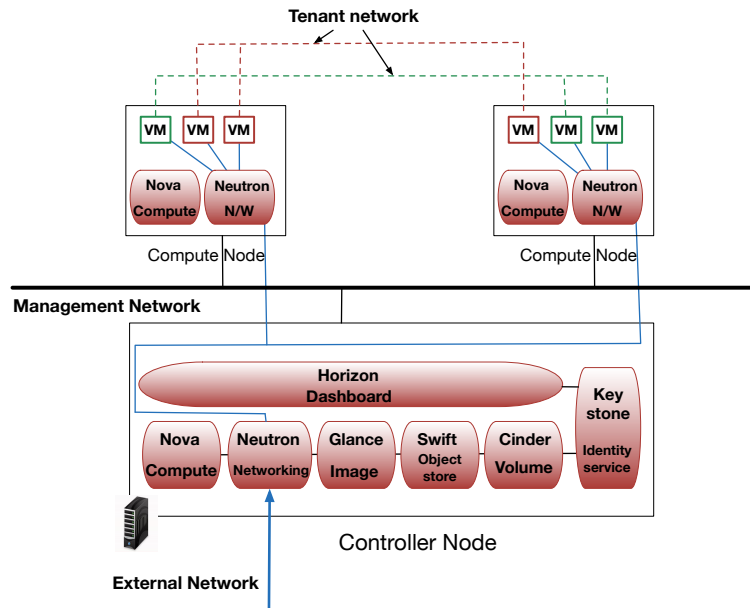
Tenant network

VM VM VM

Nova Compute

Neutron N/W

Compute Node

VM VM VM

Nova Compute

Neutron N/W

Compute Node

Management Network

Horizon Dashboard

Key stone Identity service

Nova Compute

Neutron Networking

Glance Image

Swift Object store

Cinder Volume

Controller Node

External Network